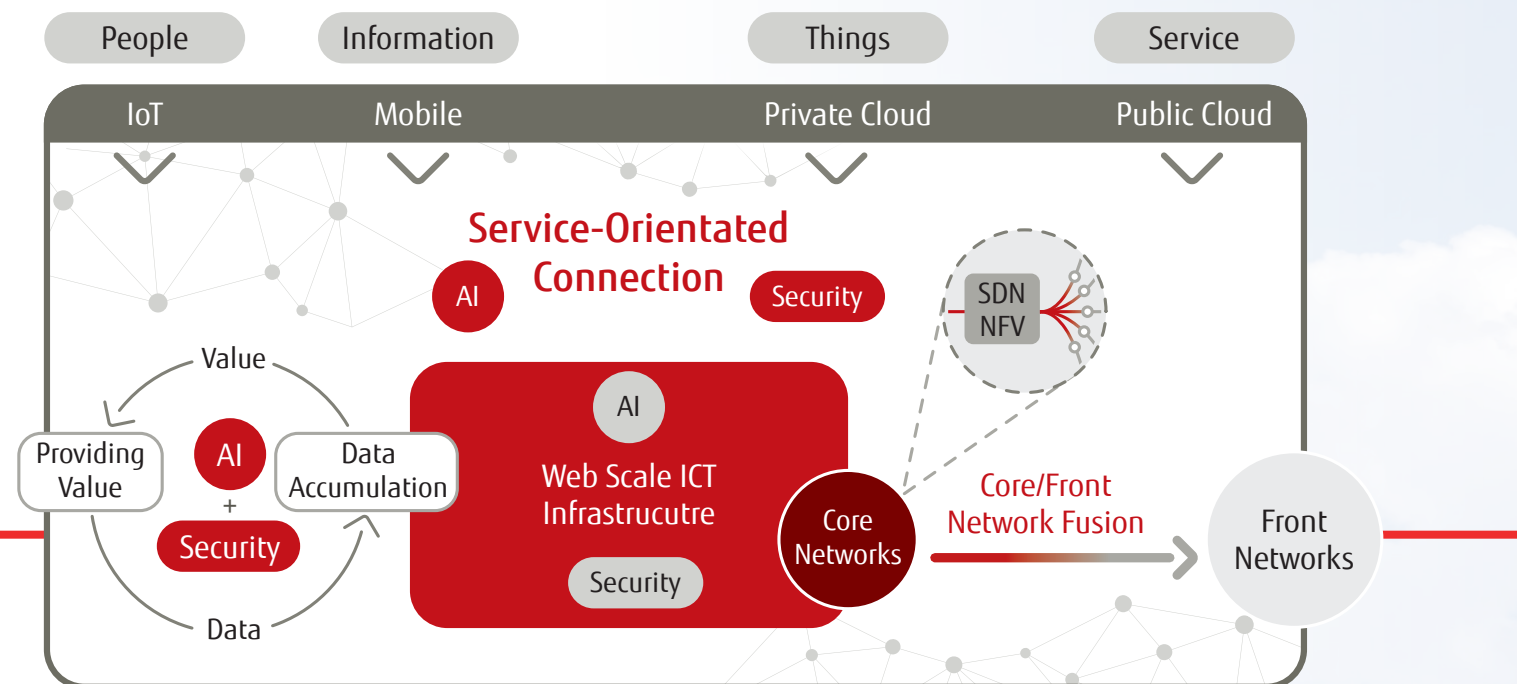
People

Information

Things

Service

IoT

Mobile

Private Cloud

Public Cloud

Service-Orientated Connection

AI

Security

SDN NFV

Value

Providing Value

AI

+

Security

Data Accumulation

Data

AI

Web Scale ICT Infrastrucutre

Security

Core Networks

Core/Front Network Fusion

Front Networks